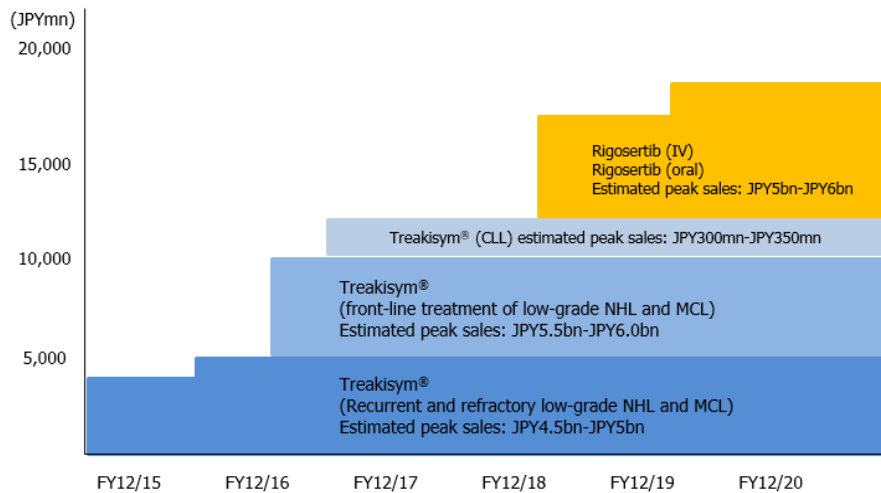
(JPYmn)

20,000

15,000

10,000

5,000

Rigosertib (IV)
Rigosertib (oral)
Estimated peak sales: JPY5bn-JPY6bn

Treakisym® (CLL) estimated peak sales: JPY300mn-JPY350mn

Treakisym®
(front-line treatment of low-grade NHL and MCL)
Estimated peak sales: JPY5.5bn-JPY6.0bn

Treakisym®
(Recurrent and refractory low-grade NHL and MCL)
Estimated peak sales: JPY4.5bn-JPY5bn

FY12/15 FY12/16 FY12/17 FY12/18 FY12/19 FY12/20